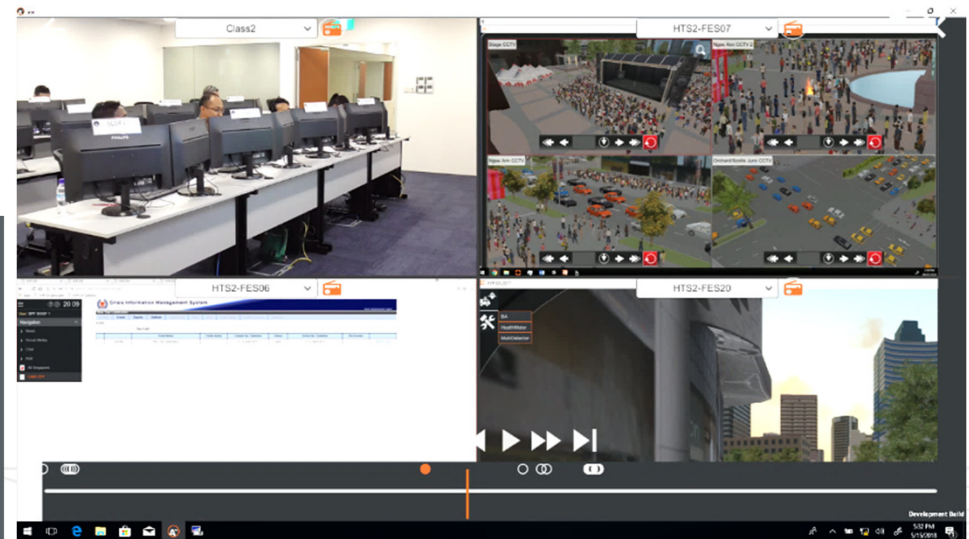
Class2

HTS2-FES07

Stage CCTV

Ngee Ann CCTV 2

Ngee Ann CCTV

Orchard/Scotts Junc CCTV

HTS2-FES06

20:09

Navigation

Crisis Information Management System

HTS2-FES20

HealthMeter

MultiDetector

Development Build

5:32 PM
5/15/2018